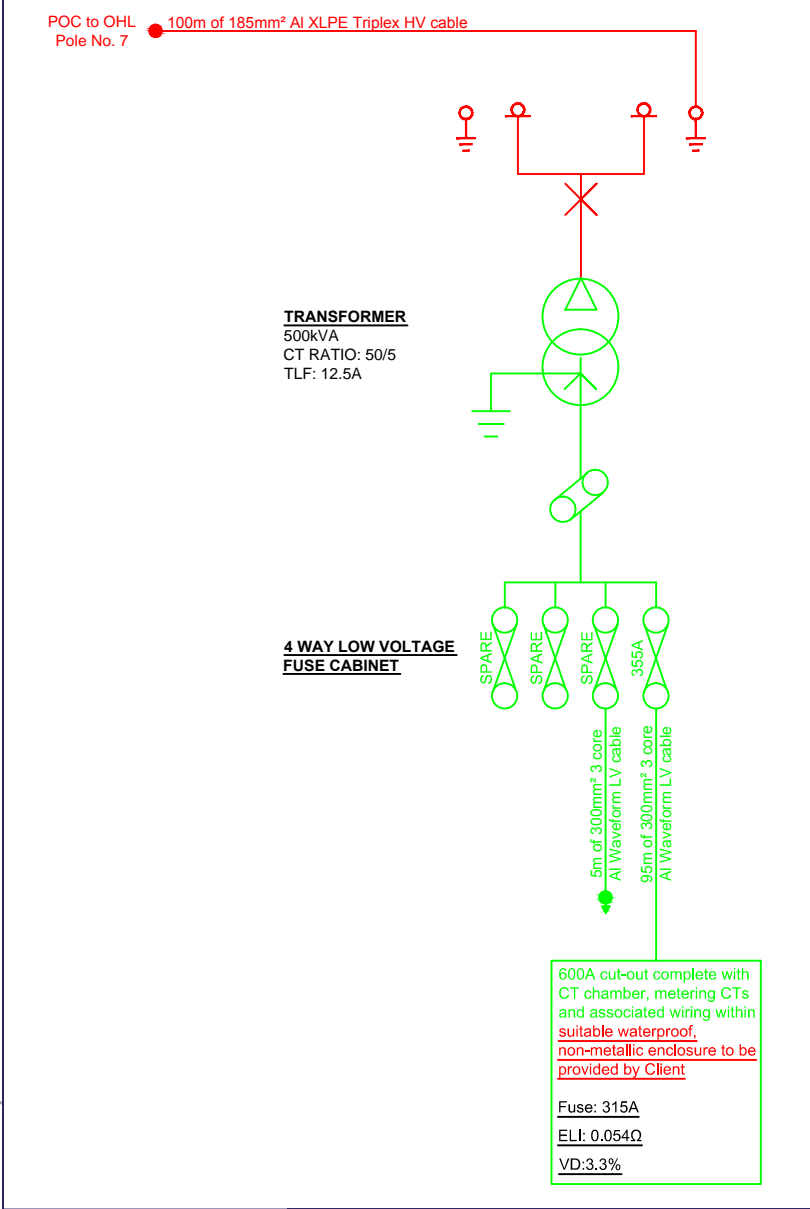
POC to OHL
Pole No. 7

100m of 185mm² Al XLPE Triplex HV cable

TRANSFORMER
500kVA
CT RATIO: 50/5
TLF: 12.5A

4 WAY LOW VOLTAGE
FUSE CABINET

SPARE

SPARE

SPARE

355A

5m of 300mm² 3 core
Al Waveform LV cable

95m of 300mm² 3 core
Al Waveform LV cable

600A cut-out complete with CT chamber, metering CTs and associated wiring within suitable waterproof, non-metallic enclosure to be provided by Client

Fuse: 315A

ELI: 0.054Ω

VD:3.3%